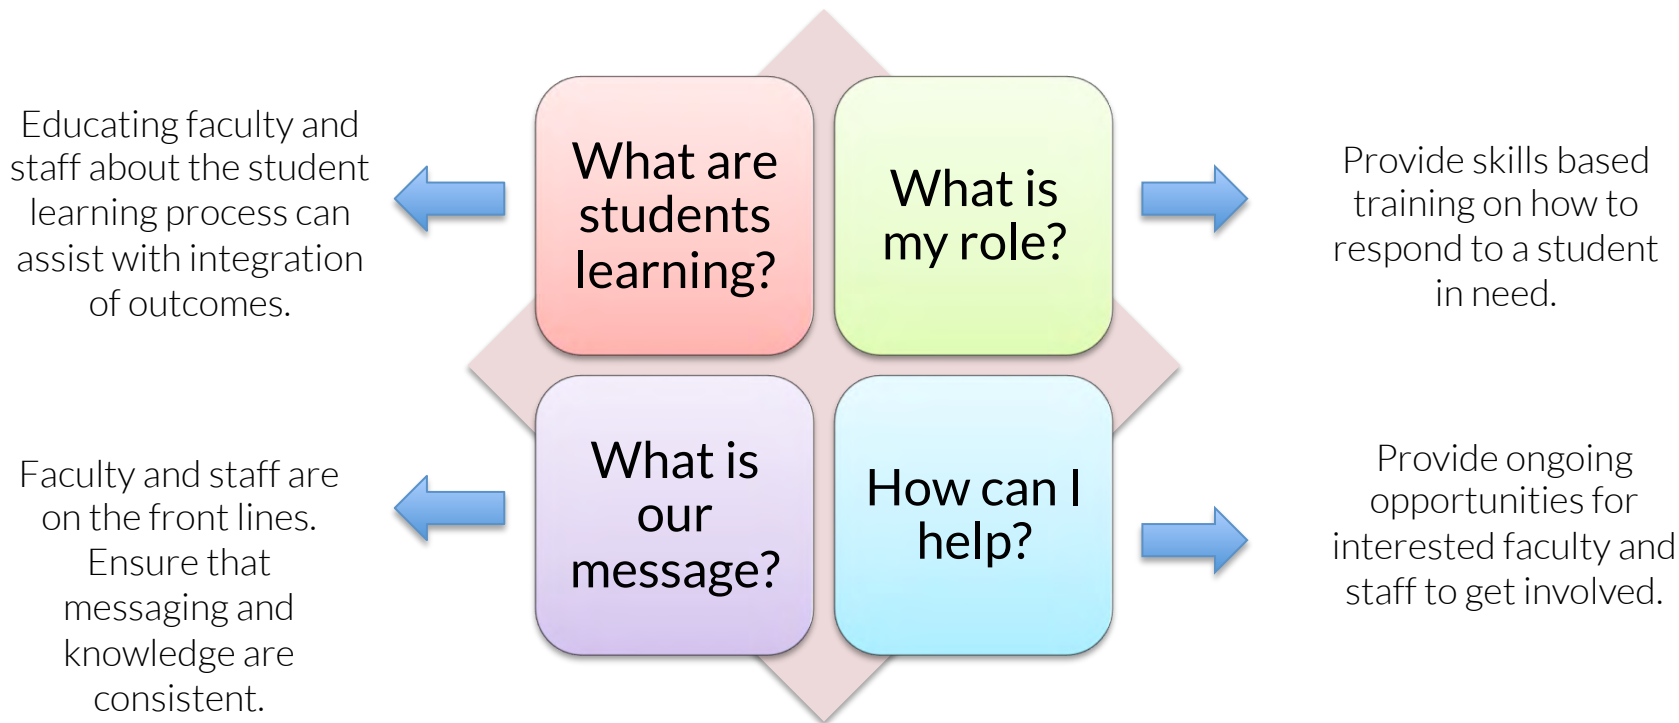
Educating faculty and staff about the student learning process can assist with integration of outcomes.

What are students learning?

What is my role?

Provide skills based training on how to respond to a student in need.

Faculty and staff are on the front lines. Ensure that messaging and knowledge are consistent.

What is our message?

How can I help?

Provide ongoing opportunities for interested faculty and staff to get involved.